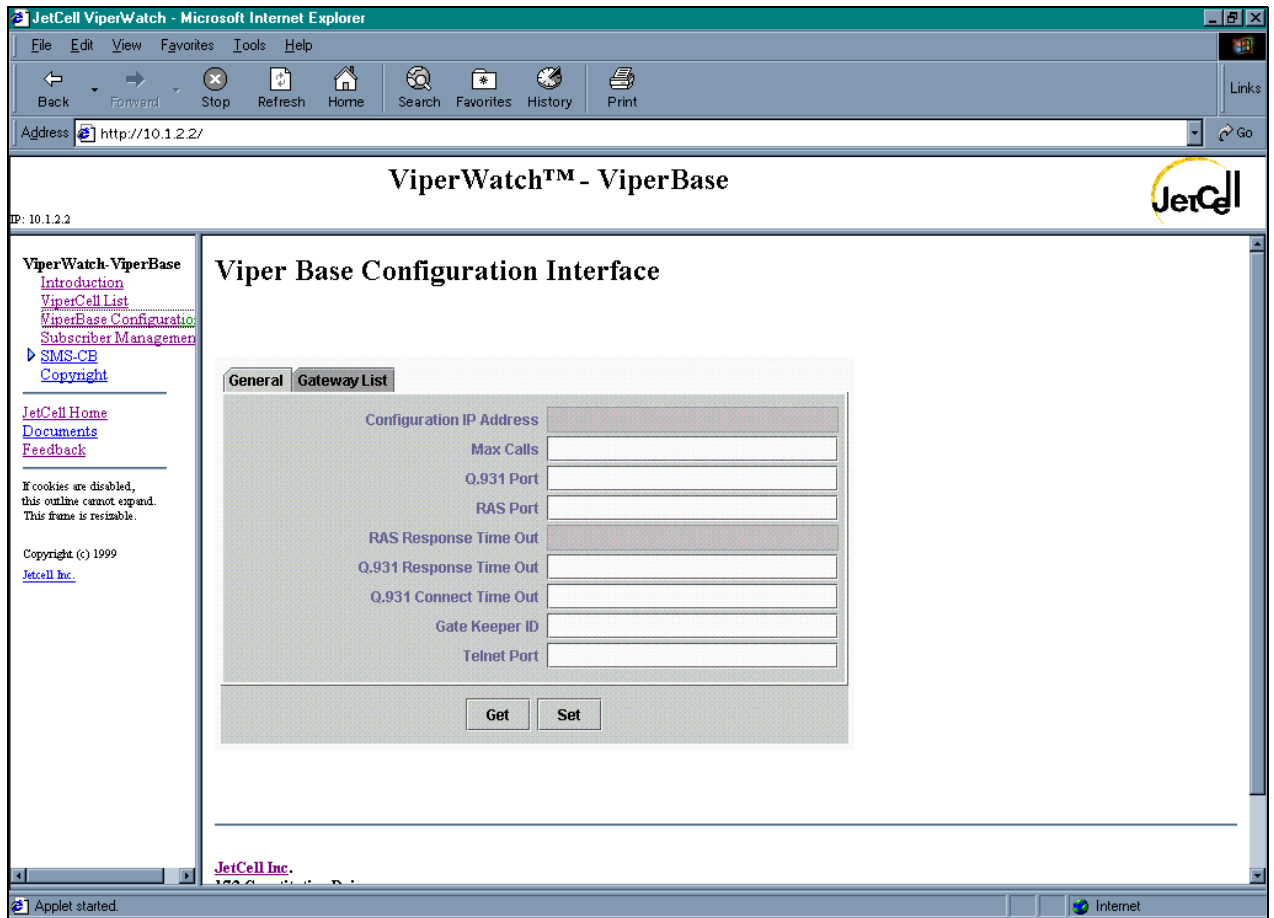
JetCell ViperWatch - Microsoft Internet Explorer

File Edit View Favorites Tools Help

Back Forward Stop Refresh Home Search Favorites History Print

Links

Address http://10.1.2.2/

Go

ViperWatch™ - ViperBase

IP: 10.1.2.2

JetCell

ViperWatch-ViperBase
Introduction
ViperCell List
ViperBase Configuratio
Subscriber Managemen
SMS-CB
Copyright

JetCell Home
Documents
Feedback

If cookies are disabled, this outline cannot expand. This frame is resizable.

Copyright (c) 1999
Jetcell Inc.

Viper Base Configuration Interface

General | Gateway List

Configuration IP Address
Max Calls
Q.931 Port
RAS Port
RAS Response Time Out
Q.931 Response Time Out
Q.931 Connect Time Out
Gate Keeper ID
Telnet Port

Get | Set

JetCell Inc.
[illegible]

Applet started.

Internet